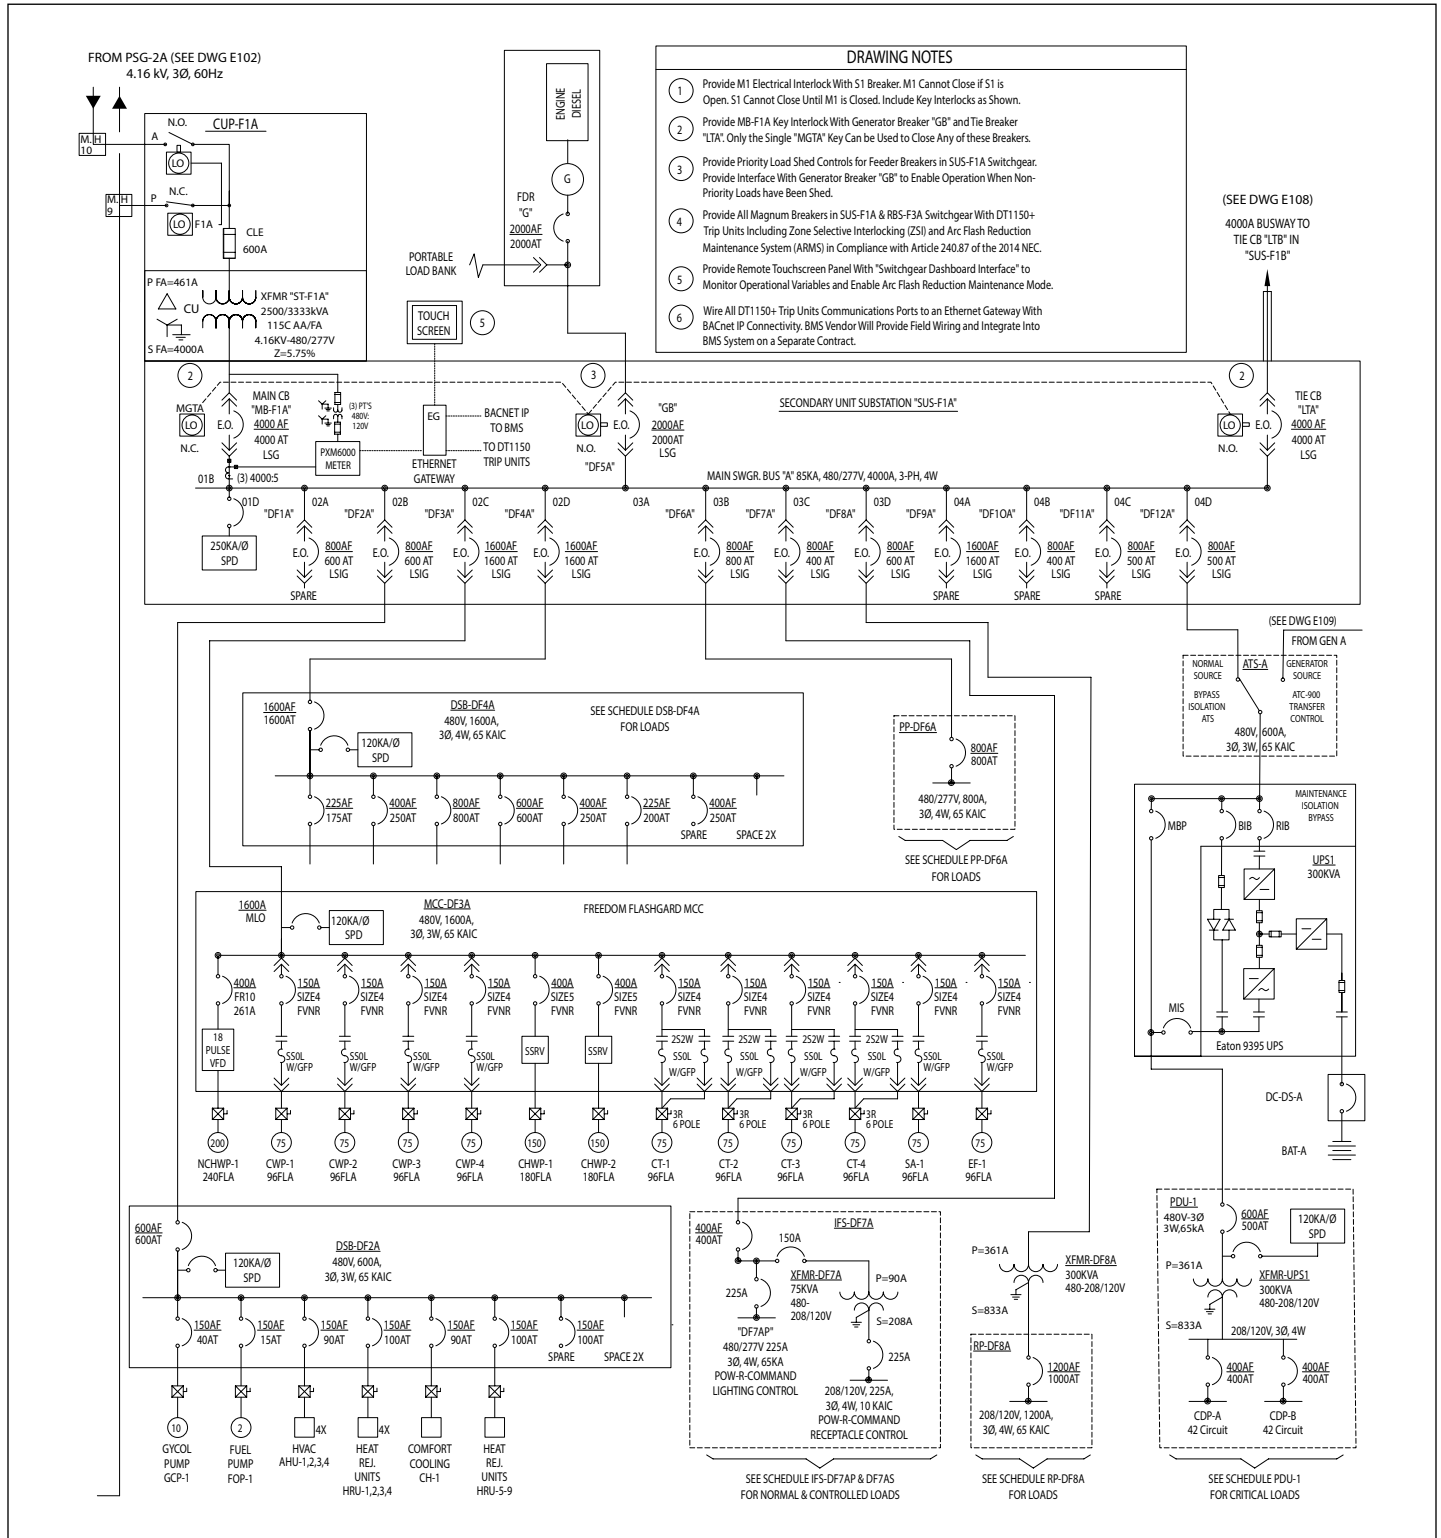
FROM PSG-2A (SEE DWG E102)
4.16 kV, 3Ø, 60Hz

M H 10
M H 9
A
N.O.
CUP-F1A
LO
P
N.C.
LO F1A
CLE 600A

P FA=461A
CU
XFMR "ST-F1A"
2500/3333kVA
115C AA/FA
4.16KV-480/277V
Z=5.75%
S FA=4000A

ENGINE DIESEL
G
FDR "G"
2000AF
2000AT
PORTABLE LOAD BANK

TOUCH SCREEN
5

DRAWING NOTES

1 Provide M1 Electrical Interlock With S1 Breaker. M1 Cannot Close if S1 is Open. S1 Cannot Close Until M1 is Closed. Include Key Interlocks as Shown.

2 Provide MB-F1A Key Interlock With Generator Breaker "GB" and Tie Breaker "LTA". Only the Single "MGTA" Key Can be Used to Close Any of these Breakers.

3 Provide Priority Load Shed Controls for Feeder Breakers in SUS-F1A Switchgear. Provide Interface With Generator Breaker "GB" to Enable Operation When Non-Priority Loads have Been Shed.

4 Provide All Magnum Breakers in SUS-F1A & RBS-F3A Switchgear With DT1150+ Trip Units Including Zone Selective Interlocking (ZSI) and Arc Flash Reduction Maintenance System (ARMS) in Compliance with Article 240.87 of the 2014 NEC.

5 Provide Remote Touchscreen Panel With "Switchgear Dashboard Interface" to Monitor Operational Variables and Enable Arc Flash Reduction Maintenance Mode.

6 Wire All DT1150+ Trip Units Communications Ports to an Ethernet Gateway With BACnet IP Connectivity. BMS Vendor Will Provide Field Wiring and Integrate Into BMS System on a Separate Contract.

(SEE DWG E108)
4000A BUSWAY TO TIE CB "LTB" IN "SUS-F1B"

2
MGTA
LO
N.C.
E.O.
MAIN CB "MB-F1A"
4000 AF
4000 AT
LSG
(3) PT'S 480V: 120V
PXM6000 METER
EG
ETHERNET GATEWAY
BACNET IP TO BMS
TO DT1150 TRIP UNITS
3
LO
N.O.
E.O.
"GB"
2000AF
2000AT
LSG
"DF5A"
SECONDARY UNIT SUBSTATION "SUS-F1A"
2
LO
E.O.
N.O.
TIE CB "LTA"
4000 AF
4000 AT
LSG
MAIN SWGR. BUS "A" 85KA, 480/277V, 4000A, 3-PH, 4W
01B
(3) 4000:5
01D
02A 02B 02C 02D 03A 03B 03C 03D 04A 04B 04C 04D
"DF1A" "DF2A" "DF3A" "DF4A" "DF6A" "DF7A" "DF8A" "DF9A" "DF10A" "DF11A" "DF12A"
250KA/Ø SPD
E.O. 800AF 600 AT LSIG
SPARE
E.O. 800AF 600 AT LSIG
E.O. 1600AF 1600 AT LSIG
E.O. 1600AF 1600 AT LSIG
E.O. 800AF 800 AT LSIG
E.O. 800AF 400 AT LSIG
E.O. 800AF 600 AT LSIG
E.O. 1600AF 1600 AT LSIG
SPARE
E.O. 800AF 400 AT LSIG
SPARE
E.O. 800AF 500 AT LSIG
SPARE
E.O. 800AF 500 AT LSIG

(SEE DWG E109)
FROM GEN A
NORMAL SOURCE
ATS-A
GENERATOR SOURCE
BYPASS ISOLATION ATS
ATC-900 TRANSFER CONTROL
480V, 600A, 3Ø, 3W, 65 KAIC

1600AF
1600AT
DSB-DF4A
480V, 1600A, 3Ø, 4W, 65 KAIC
SEE SCHEDULE DSB-DF4A FOR LOADS
120KA/Ø SPD
225AF 175AT
400AF 250AT
800AF 800AT
600AF 600AT
400AF 250AT
225AF 200AT
400AF 250AT
SPARE
SPACE 2X

PP-DF6A
800AF
800AT
480/277V, 800A, 3Ø, 4W, 65 KAIC
SEE SCHEDULE PP-DF6A FOR LOADS

MAINTENANCE ISOLATION BYPASS
MBP
BIB
RIB
UPS1
300KVA
MIS
Eaton 9395 UPS
DC-DS-A
BAT-A

1600A
MLO
120KA/Ø SPD
MCC-DF3A
480V, 1600A, 3Ø, 3W, 65 KAIC
FREEDOM FLASHGARD MCC
400A FR10 261A
150A SIZE4 FVNR
150A SIZE4 FVNR
150A SIZE4 FVNR
150A SIZE4 FVNR
400A SIZE5 FVNR
400A SIZE5 FVNR
150A SIZE4 FVNR
150A SIZE4 FVNR
150A SIZE4 FVNR
150A SIZE4 FVNR
150A SIZE4 FVNR
150A SIZE4 FVNR
18 PULSE VFD
SS0L W/GFP
SS0L W/GFP
SS0L W/GFP
SS0L W/GFP
SSRV
SSRV
2S2W SS0L W/GFP
2S2W SS0L W/GFP
2S2W SS0L W/GFP
2S2W SS0L W/GFP
SS0L W/GFP
SS0L W/GFP
3R 6 POLE
3R 6 POLE
3R 6 POLE
3R 6 POLE
200 75 75 75 75 150 150 75 75 75 75 75 75
NCHWP-1 240FLA
CWP-1 96FLA
CWP-2 96FLA
CWP-3 96FLA
CWP-4 96FLA
CHWP-1 180FLA
CHWP-2 180FLA
CT-1 96FLA
CT-2 96FLA
CT-3 96FLA
CT-4 96FLA
SA-1 96FLA
EF-1 96FLA

600AF
600AT
120KA/Ø SPD
DSB-DF2A
480V, 600A, 3Ø, 3W, 65 KAIC
150AF 40AT
150AF 15AT
150AF 90AT
150AF 100AT
150AF 90AT
150AF 100AT
150AF 100AT
SPARE
SPACE 2X
10
2
4X
4X
GYCOL PUMP GCP-1
FUEL PUMP FOP-1
HVAC AHU-1,2,3,4
HEAT REJ. UNITS HRU-1,2,3,4
COMFORT COOLING CH-1
HEAT REJ. UNITS HRU-5-9

400AF
400AT
IFS-DF7A
150A
225A
XFMR-DF7A
75KVA
480-208/120V
P=90A
S=208A
225A
"DF7AP"
480/277V 225A
3Ø, 4W, 65KA
POW-R-COMMAND LIGHTING CONTROL
208/120V, 225A, 3Ø, 4W, 10 KAIC
POW-R-COMMAND RECEPTACLE CONTROL
SEE SCHEDULE IFS-DF7AP & DF7AS FOR NORMAL & CONTROLLED LOADS

P=361A
XFMR-DF8A
300KVA
480-208/120V
S=833A
RP-DF8A
1200AF
1000AT
208/120V, 1200A, 3Ø, 4W, 65 KAIC
SEE SCHEDULE RP-DF8A FOR LOADS

PDU-1
480V-3Ø
3W,65kA
600AF
500AT
120KA/Ø SPD
P=361A
XFMR-UPS1
300KVA
480-208/120V
S=833A
208/120V, 3Ø, 4W
400AF 400AT
400AF 400AT
CDP-A 42 Circuit
CDP-B 42 Circuit
SEE SCHEDULE PDU-1 FOR CRITICAL LOADS